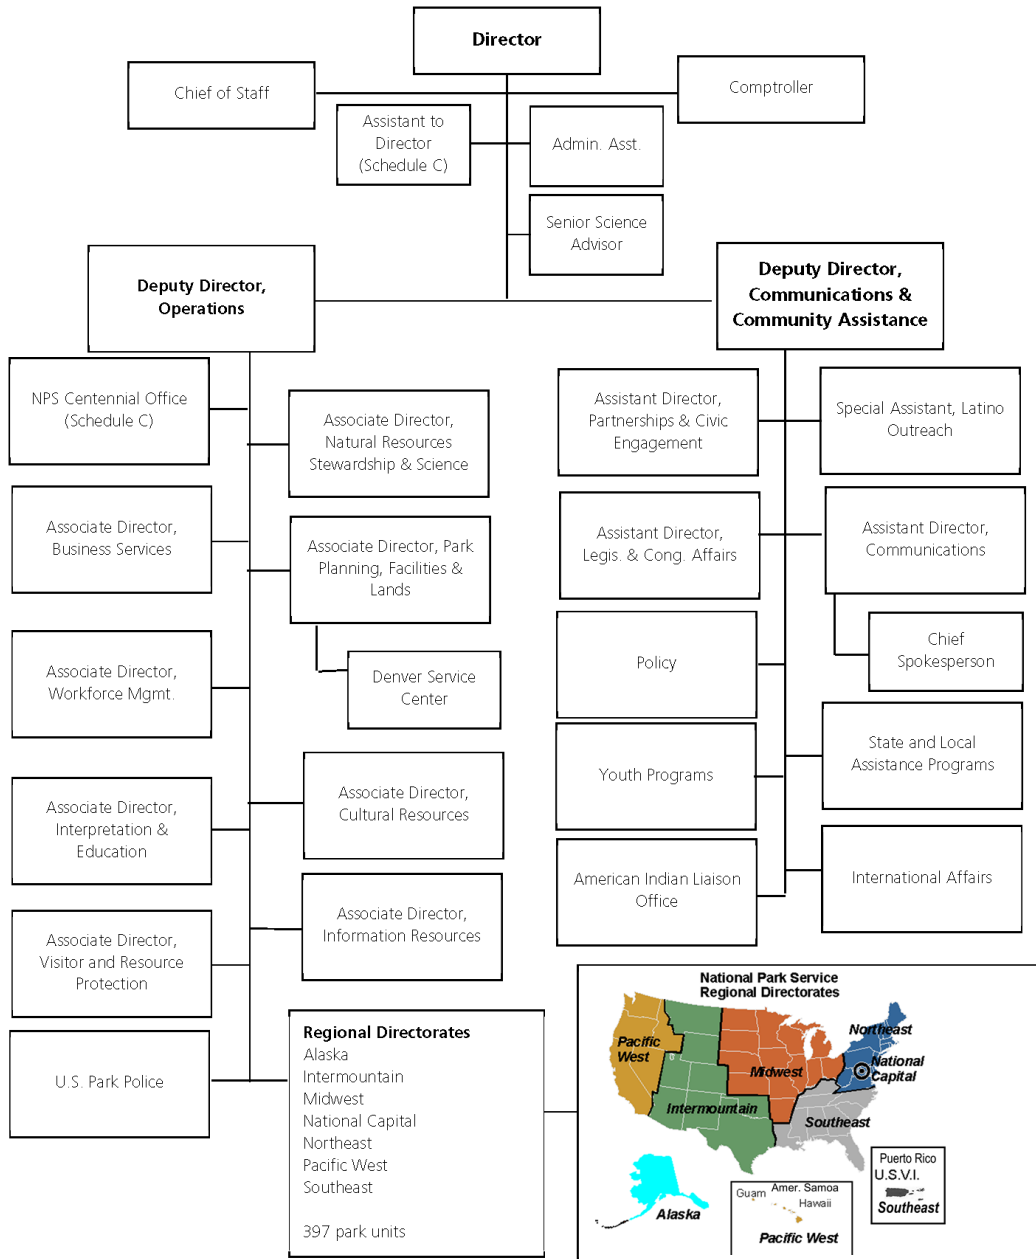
Director

Chief of Staff

Comptroller

Assistant to Director (Schedule C)

Admin. Asst.

Senior Science Advisor

Deputy Director, Operations

Deputy Director, Communications & Community Assistance

NPS Centennial Office (Schedule C)

Associate Director, Natural Resources Stewardship & Science

Associate Director, Business Services

Associate Director, Park Planning, Facilities & Lands

Denver Service Center

Associate Director, Workforce Mgmt.

Associate Director, Interpretation & Education

Associate Director, Cultural Resources

Associate Director, Visitor and Resource Protection

Associate Director, Information Resources

U.S. Park Police

Regional Directorates
Alaska
Intermountain
Midwest
National Capital
Northeast
Pacific West
Southeast

397 park units

Assistant Director, Partnerships & Civic Engagement

Special Assistant, Latino Outreach

Assistant Director, Legis. & Cong. Affairs

Assistant Director, Communications

Chief Spokesperson

Policy

Youth Programs

State and Local Assistance Programs

American Indian Liaison Office

International Affairs

National Park Service Regional Directorates

Pacific West
Midwest
Northeast
National Capital
Intermountain
Southeast
Alaska
Guam
Amer. Samoa
Hawaii
Pacific West
Puerto Rico
U.S.V.I.
Southeast